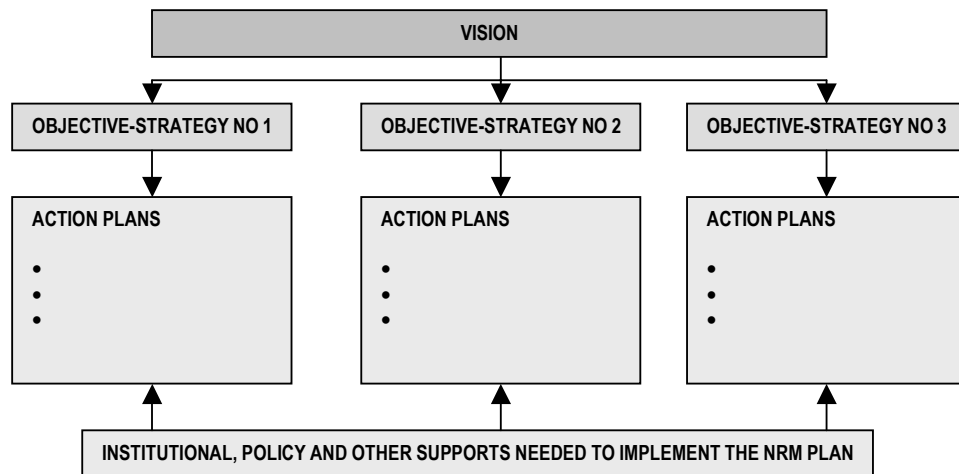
VISION

OBJECTIVE-STRATEGY NO 1

OBJECTIVE-STRATEGY NO 2

OBJECTIVE-STRATEGY NO 3

ACTION PLANS

•
•
•

ACTION PLANS

•
•
•

ACTION PLANS

•
•
•

INSTITUTIONAL, POLICY AND OTHER SUPPORTS NEEDED TO IMPLEMENT THE NRM PLAN